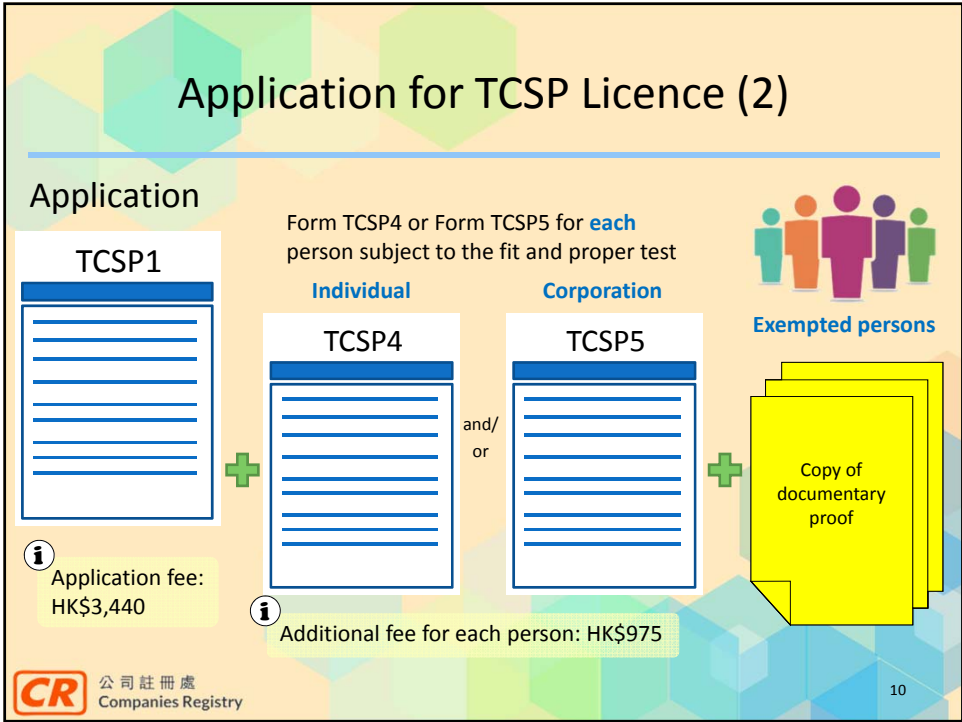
Application for TCSP Licence (2)

Application

Form TCSP4 or Form TCSP5 for each person subject to the fit and proper test

TCSP1

Individual

Corporation

TCSP4

TCSP5

Exempted persons

and/ or

Copy of documentary proof

i

Application fee: HK$3,440

i

Additional fee for each person: HK$975

CR 公司註冊處 Companies Registry

10